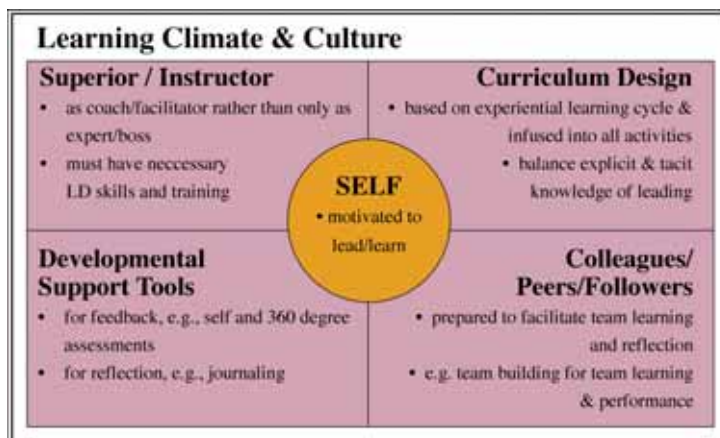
Learning Climate & Culture

Superior / Instructor
• as coach/facilitator rather than only as expert/boss
• must have neccessary LD skills and training

Curriculum Design
• based on experiential learning cycle & infused into all activities
• balance explicit & tacit knowledge of leading

SELF
• motivated to lead/learn

Developmental Support Tools
• for feedback, e.g., self and 360 degree assessments
• for reflection, e.g., journaling

Colleagues/ Peers/Followers
• prepared to facilitate team learning and reflection
• e.g. team building for team learning & performance